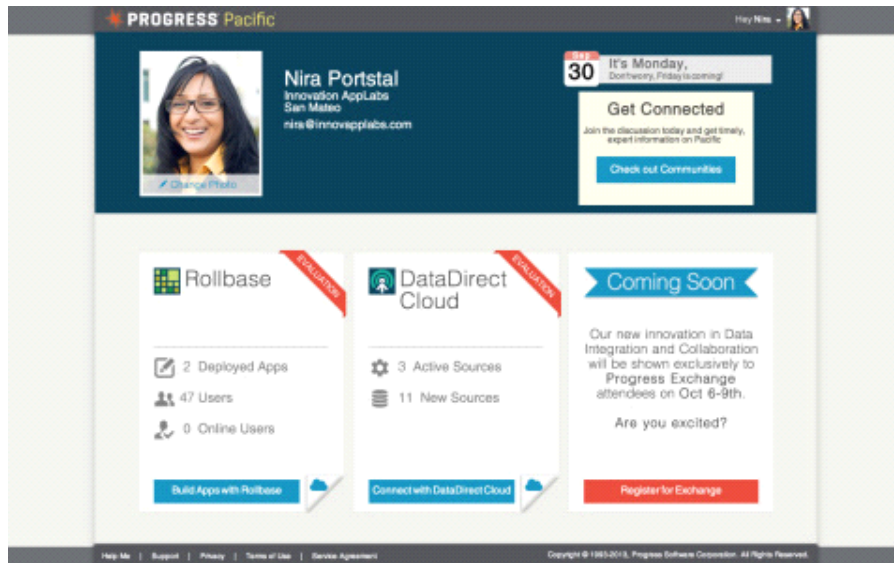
PROGRESS Pacific

Hey Nira

Nira Portstal
Innovation AppLabs
San Mateo
nira@innovapplabs.com

Change Photo

Sep 30 It's Monday, Don't worry, Friday is coming!

Get Connected
Join the discussion today and get timely, expert information on Pacific

Check out Communities

Rollbase
EVALUATION

2 Deployed Apps
47 Users
0 Online Users

Build Apps with Rollbase

DataDirect Cloud
EVALUATION

3 Active Sources
11 New Sources

Connect with DataDirect Cloud

Coming Soon

Our new innovation in Data Integration and Collaboration will be shown exclusively to Progress Exchange attendees on Oct 6-9th.

Are you excited?

Register for Exchange

Help Me | Support | Privacy | Terms of Use | Service Agreement

Copyright © 1993-2013, Progress Software Corporation. All Rights Reserved.